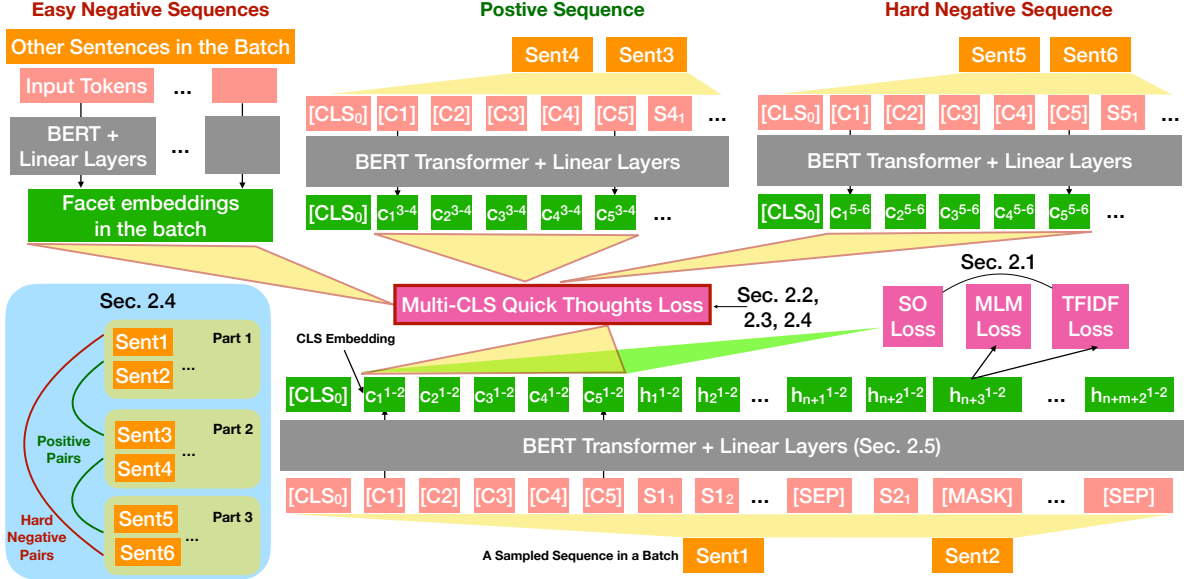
Easy Negative Sequences

Other Sentences in the Batch

Input Tokens ...

BERT + Linear Layers ...

Facet embeddings in the batch

Postive Sequence

Sent4 Sent3

[CLS$_0$] [C1] [C2] [C3] [C4] [C5] S4$_1$ ...

BERT Transformer + Linear Layers

[CLS$_0$] c$_1$$^{3-4}$ c$_2$$^{3-4}$ c$_3$$^{3-4}$ c$_4$$^{3-4}$ c$_5$$^{3-4}$ ...

Hard Negative Sequence

Sent5 Sent6

[CLS$_0$] [C1] [C2] [C3] [C4] [C5] S5$_1$ ...

BERT Transformer + Linear Layers

[CLS$_0$] c$_1$$^{5-6}$ c$_2$$^{5-6}$ c$_3$$^{5-6}$ c$_4$$^{5-6}$ c$_5$$^{5-6}$ ...

Sec. 2.4

Sent1 Part 1
Sent2 ...

Sent3 Part 2
Sent4 ...

Sent5 Part 3
Sent6 ...

Positive Pairs

Hard Negative Pairs

Multi-CLS Quick Thoughts Loss

Sec. 2.2, 2.3, 2.4

Sec. 2.1

SO Loss

MLM Loss

TFIDF Loss

CLS Embedding

[CLS$_0$] c$_1$$^{1-2}$ c$_2$$^{1-2}$ c$_3$$^{1-2}$ c$_4$$^{1-2}$ c$_5$$^{1-2}$ h$_1$$^{1-2}$ h$_2$$^{1-2}$ ... h$_{n+1}$$^{1-2}$ h$_{n+2}$$^{1-2}$ h$_{n+3}$$^{1-2}$ ... h$_{n+m+2}$$^{1-2}$

BERT Transformer + Linear Layers (Sec. 2.5)

[CLS$_0$] [C1] [C2] [C3] [C4] [C5] S1$_1$ S1$_2$ ... [SEP] S2$_1$ [MASK] ... [SEP]

A Sampled Sequence in a Batch Sent1 Sent2